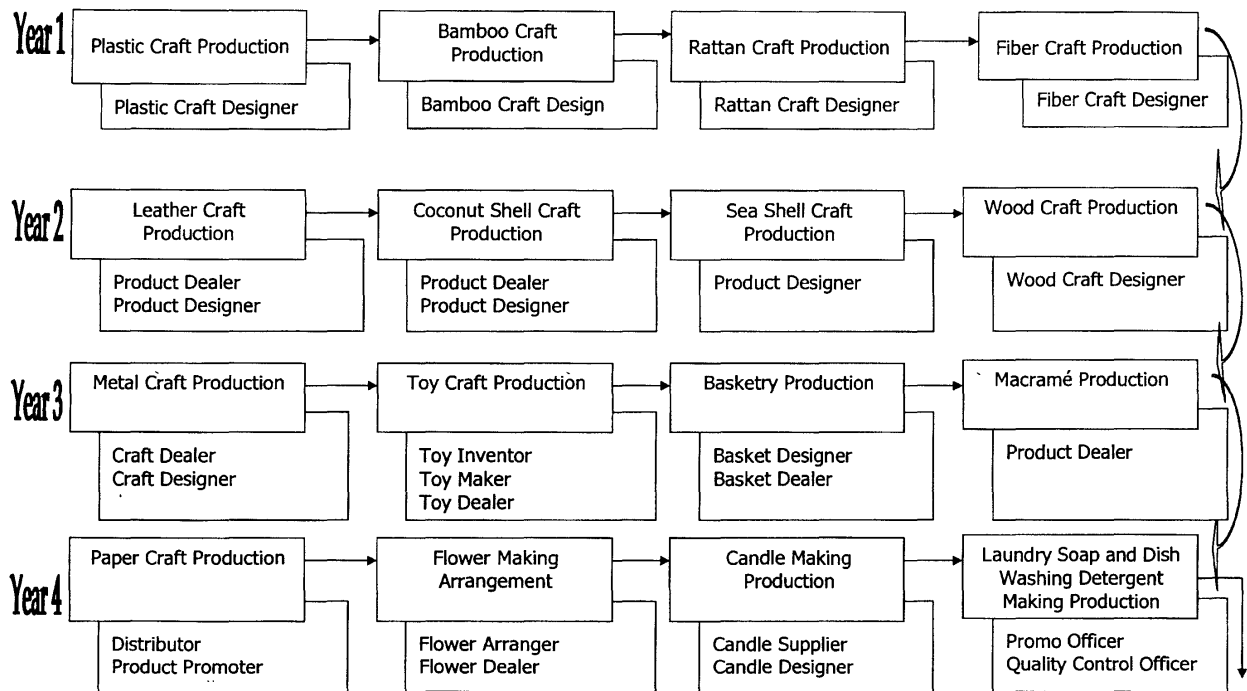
Year 1

Plastic Craft Production
Plastic Craft Designer

Bamboo Craft Production
Bamboo Craft Design

Rattan Craft Production
Rattan Craft Designer

Fiber Craft Production
Fiber Craft Designer

Year 2

Leather Craft Production
Product Dealer
Product Designer

Coconut Shell Craft Production
Product Dealer
Product Designer

Sea Shell Craft Production
Product Designer

Wood Craft Production
Wood Craft Designer

Year 3

Metal Craft Production
Craft Dealer
Craft Designer

Toy Craft Production
Toy Inventor
Toy Maker
Toy Dealer

Basketry Production
Basket Designer
Basket Dealer

Macramé Production
Product Dealer

Year 4

Paper Craft Production
Distributor
Product Promoter

Flower Making Arrangement
Flower Arranger
Flower Dealer

Candle Making Production
Candle Supplier
Candle Designer

Laundry Soap and Dish Washing Detergent Making Production
Promo Officer
Quality Control Officer